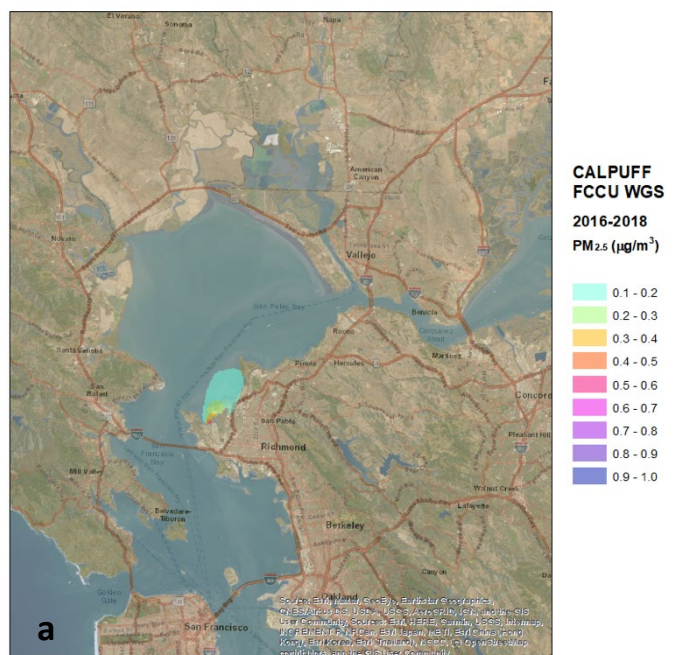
El Verano
Sonoma
Napa
American Canyon
Novato
Vallejo
San Pablo Bay
Benicia
Rodeo
Martinez
Santa Venetia
Hercules
Pinole
San Rafael
Concord
San Pablo
Richmond
Pleasant Hill
Mill Valley
Walnut Creek
Belvedere-Tiburon
Lafayette
Berkeley
San Francisco
a
Sources: Esri, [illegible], GeoEye, Earthstar Geographics, CNES/Airbus DS, USDA, USGS, AeroGRID, IGN, and the GIS User Community, Sources: Esri, HERE, Garmin, USGS, Intermap, INCREMENT P, NRCan, Esri Japan, METI, Esri China (Hong Kong), Esri Korea, Esri (Thailand), NGCC, (c) OpenStreetMap contributors, and the GIS User Community

CALPUFF
FCCU WGS
2016-2018
PM$_{2.5}$ ($\mu g/m^3$)
0.1 - 0.2
0.2 - 0.3
0.3 - 0.4
0.4 - 0.5
0.5 - 0.6
0.6 - 0.7
0.7 - 0.8
0.8 - 0.9
0.9 - 1.0